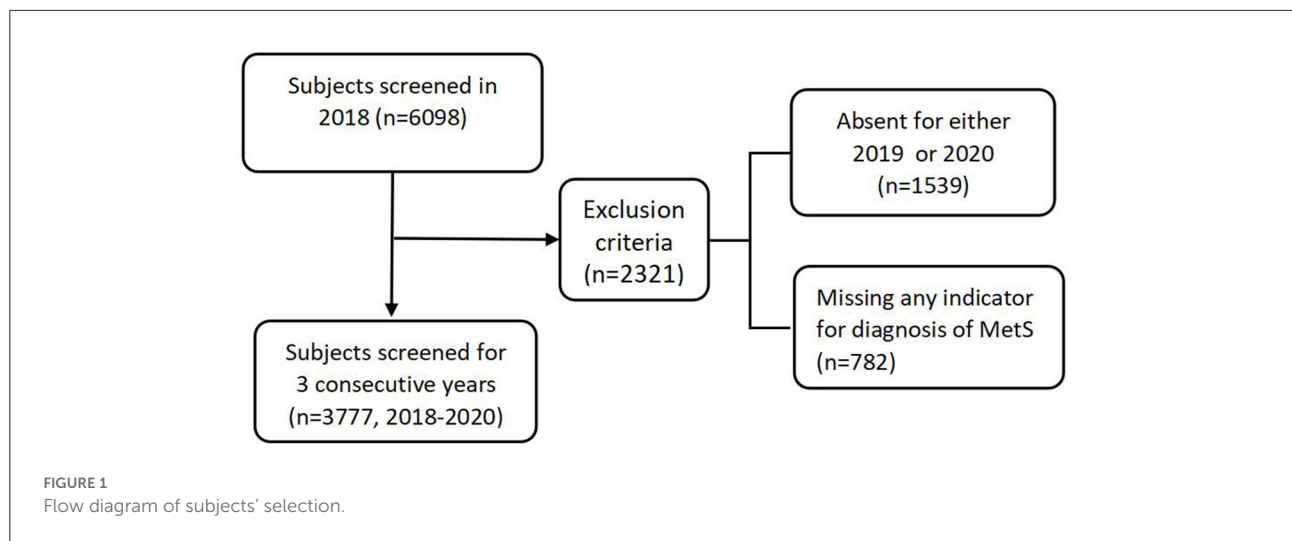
Subjects screened in 2018 (n=6098)

Exclusion criteria (n=2321)

Absent for either 2019 or 2020 (n=1539)

Missing any indicator for diagnosis of MetS (n=782)

Subjects screened for 3 consecutive years (n=3777, 2018-2020)

FIGURE 1
Flow diagram of subjects' selection.